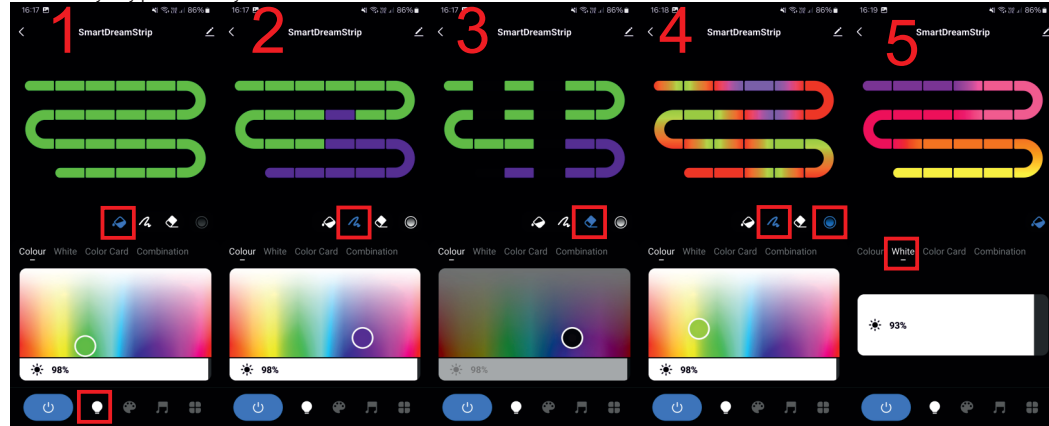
16:17 86%
1
SmartDreamStrip
Colour White Color Card Combination
98%

16:17 86%
2
SmartDreamStrip
Colour White Color Card Combination
98%

16:17 86%
3
SmartDreamStrip
Colour White Color Card Combination
98%

16:18 86%
4
SmartDreamStrip
Colour White Color Card Combination
98%

16:19 86%
5
SmartDreamStrip
Colour White Color Card Combination
93%